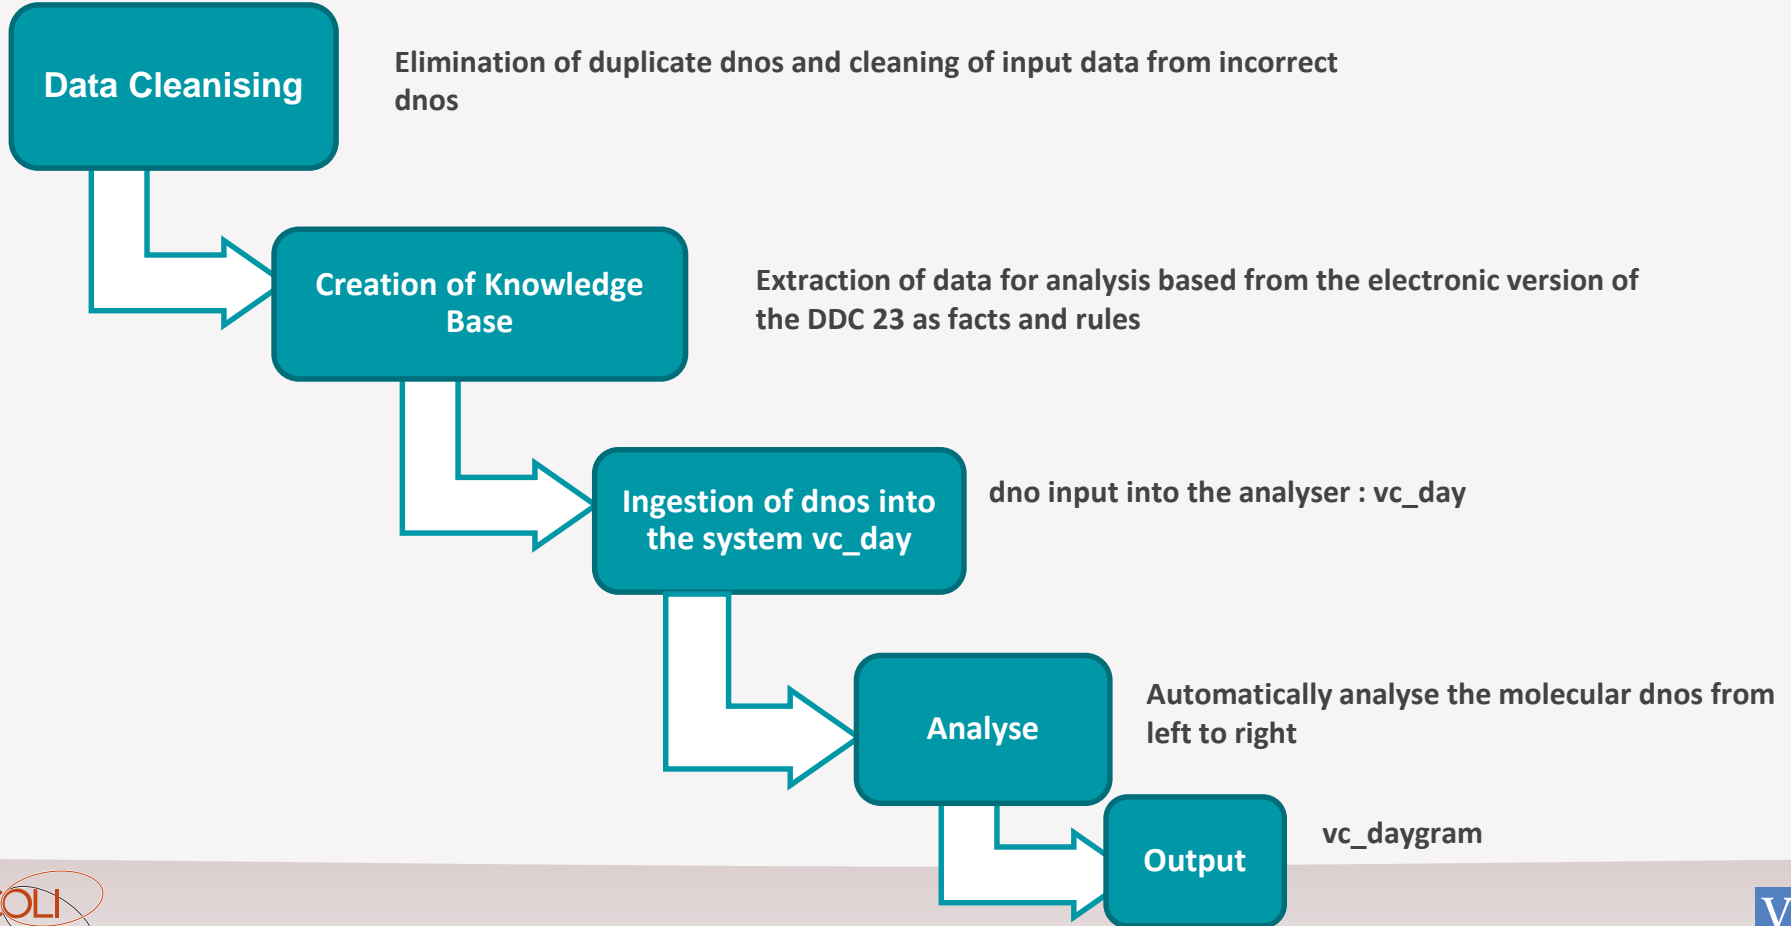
Data Cleansing

Elimination of duplicate dnos and cleaning of input data from incorrect dnos

Creation of Knowledge Base

Extraction of data for analysis based from the electronic version of the DDC 23 as facts and rules

Ingestion of dnos into the system vc_day

dno input into the analyser : vc_day

Analyse

Automatically analyse the molecular dnos from left to right

Output

vc_daygram

OLI

V